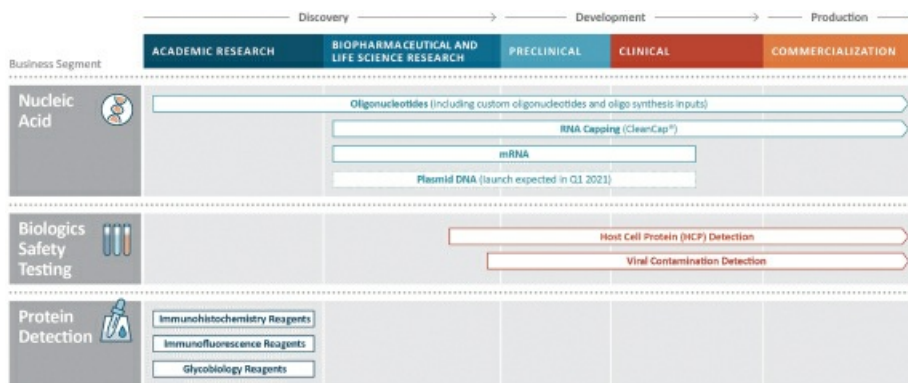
Discovery → Development → Production

Business Segment

| ACADEMIC RESEARCH | BIOPHARMACEUTICAL AND LIFE SCIENCE RESEARCH | PRECLINICAL | CLINICAL | COMMERCIALIZATION |
|---|---|---|---|---|

Nucleic Acid

Oligonucleotides (including custom oligonucleotides and oligo synthesis inputs)

RNA Capping (CleanCap®)

mRNA

Plasmid DNA (launch expected in Q1 2021)

Biologics Safety Testing

Host Cell Protein (HCP) Detection

Viral Contamination Detection

Protein Detection

Immunohistochemistry Reagents

Immunofluorescence Reagents

Glycobiology Reagents